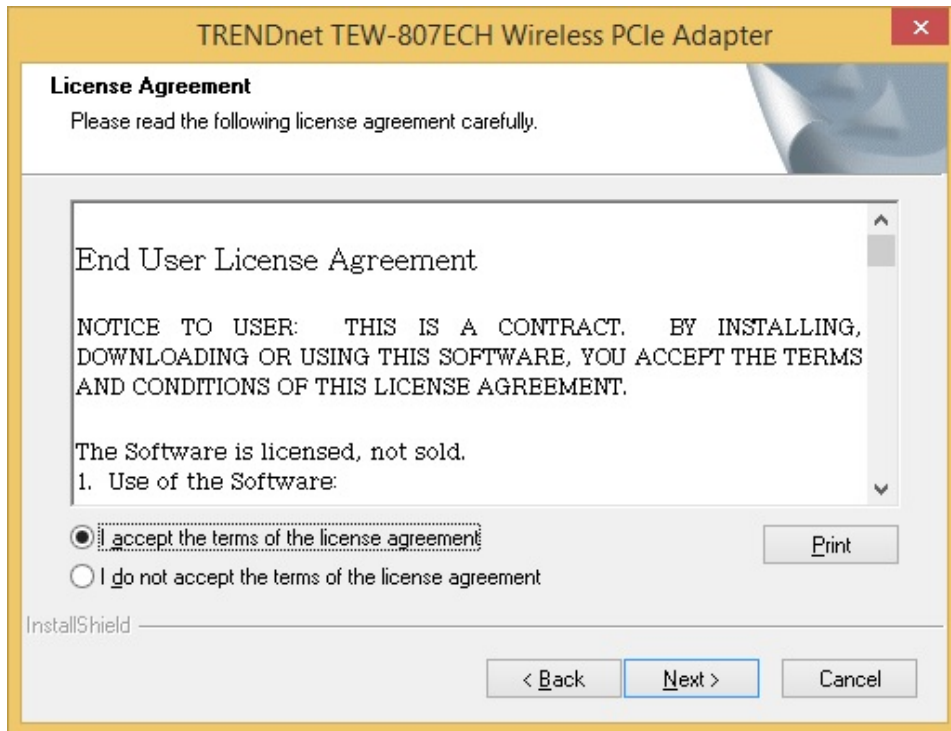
TRENDnet TEW-807ECH Wireless PCIe Adapter

×

License Agreement

Please read the following license agreement carefully.

End User License Agreement

NOTICE TO USER: THIS IS A CONTRACT. BY INSTALLING, DOWNLOADING OR USING THIS SOFTWARE, YOU ACCEPT THE TERMS AND CONDITIONS OF THIS LICENSE AGREEMENT.

The Software is licensed, not sold.
1. Use of the Software:

I accept the terms of the license agreement

I do not accept the terms of the license agreement

Print

InstallShield

< Back

Next >

Cancel